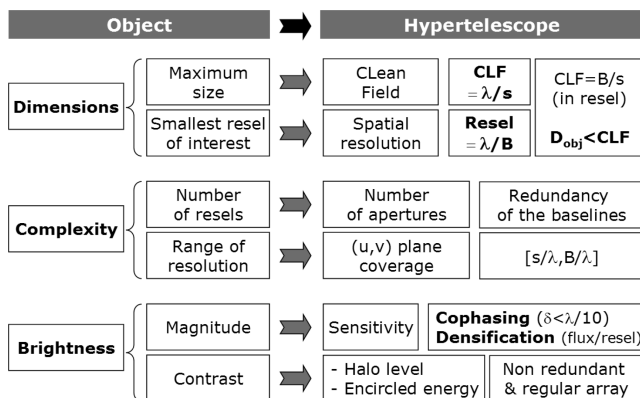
Object

Hypertelescope

Dimensions

Maximum size

CLean Field

CLF $=\lambda/s$

CLF=B/s (in resel)

Smallest resel of interest

Spatial resolution

Resel $=\lambda/B$

$D_{obj}$<CLF

Complexity

Number of resels

Number of apertures

Redundancy of the baselines

Range of resolution

(u,v) plane coverage

$[s/\lambda, B/\lambda]$

Brightness

Magnitude

Sensitivity

Cophasing $(\delta<\lambda/10)$
Densification (flux/resel)

Contrast

- Halo level
- Encircled energy

Non redundant & regular array